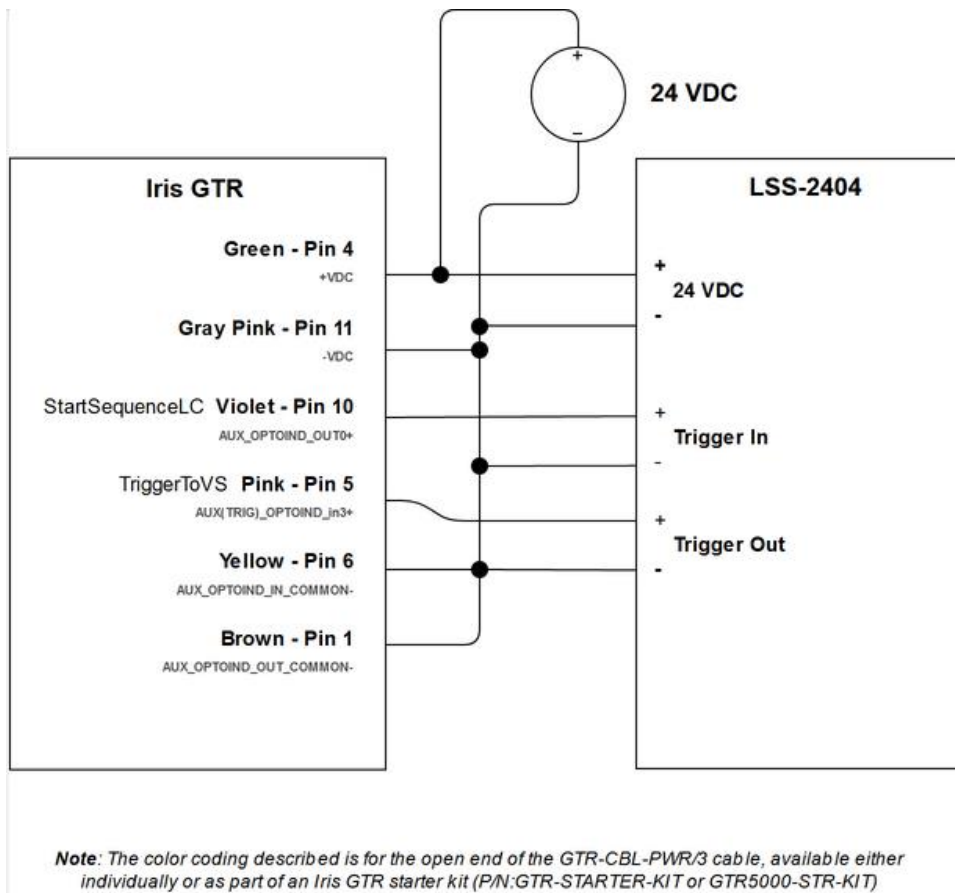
+

-

24 VDC

Iris GTR

Green - Pin 4
+VDC

Gray Pink - Pin 11
-VDC

StartSequenceLC Violet - Pin 10
AUX_OPTOIND_OUT0+

TriggerToVS Pink - Pin 5
AUX(TRIG)_OPTOIND_in3+

Yellow - Pin 6
AUX_OPTOIND_IN_COMMON-

Brown - Pin 1
AUX_OPTOIND_OUT_COMMON-

LSS-2404

+
24 VDC
-

+
Trigger In
-

+
Trigger Out
-

*Note*: The color coding described is for the open end of the GTR-CBL-PWR/3 cable, available either individually or as part of an Iris GTR starter kit (P/N:GTR-STARTER-KIT or GTR5000-STR-KIT)